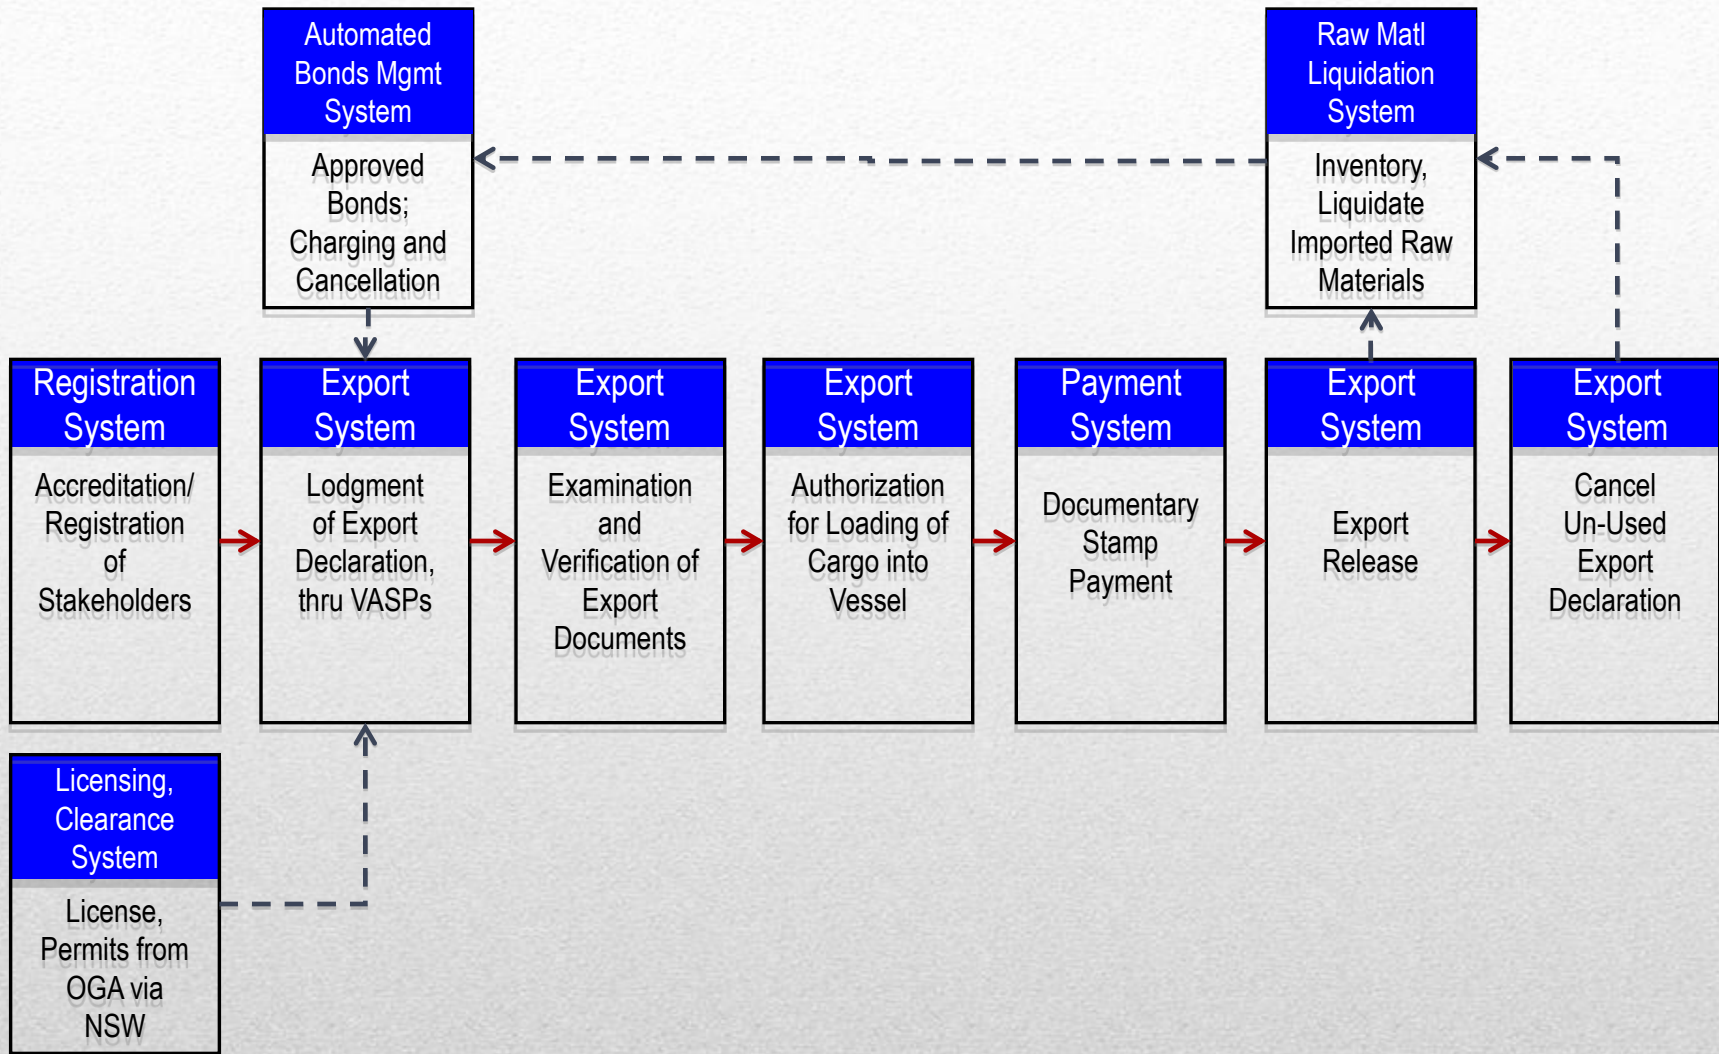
Automated Bonds Mgmt System

Approved Bonds; Charging and Cancellation

Raw Matl Liquidation System

Inventory, Liquidate Imported Raw Materials

Registration System

Accreditation/ Registration of Stakeholders

Export System

Lodgment of Export Declaration, thru VASPs

Export System

Examination and Verification of Export Documents

Export System

Authorization for Loading of Cargo into Vessel

Payment System

Documentary Stamp Payment

Export System

Export Release

Export System

Cancel Un-Used Export Declaration

Licensing, Clearance System

License, Permits from OGA via NSW